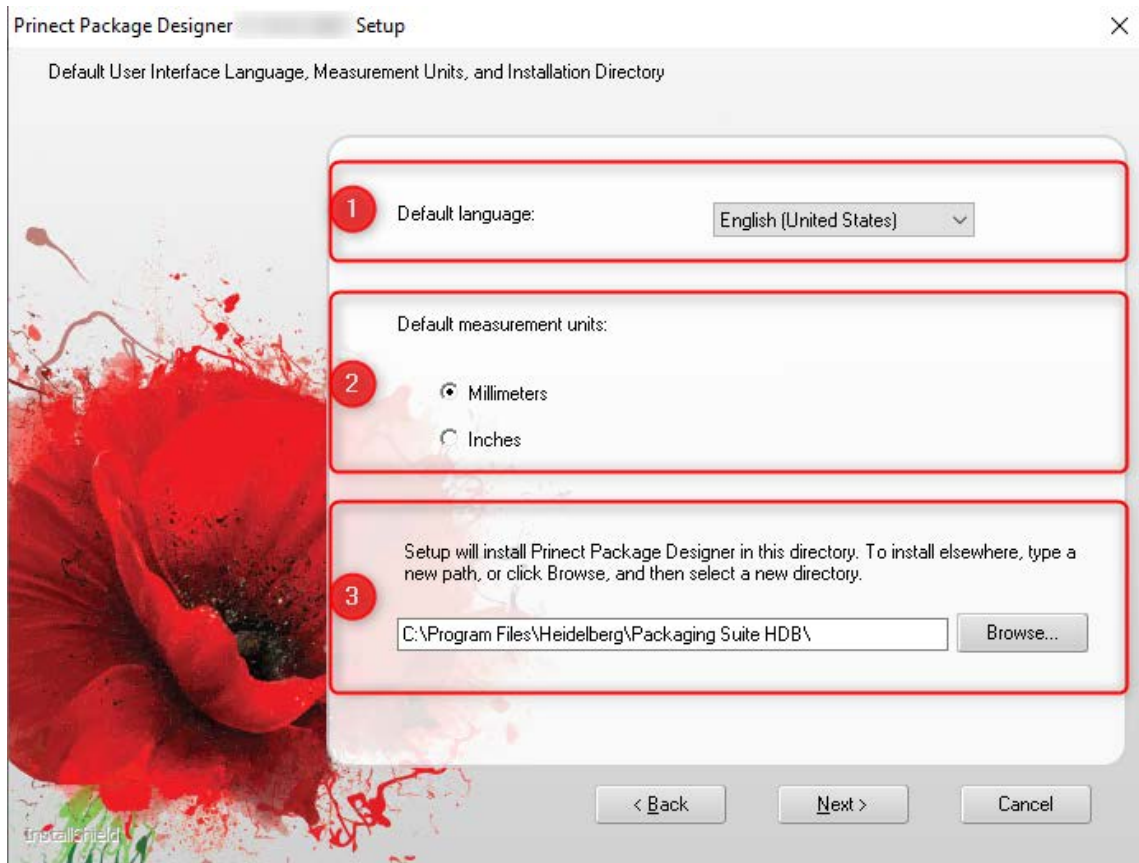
Prinect Package Designer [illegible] Setup

×

Default User Interface Language, Measurement Units, and Installation Directory

1

Default language:

English (United States)

Default measurement units:

2

Millimeters

Inches

Setup will install Prinect Package Designer in this directory. To install elsewhere, type a new path, or click Browse, and then select a new directory.

3

C:\Program Files\Heidelberg\Packaging Suite HDB\

Browse...

InstallShield

< Back

Next >

Cancel